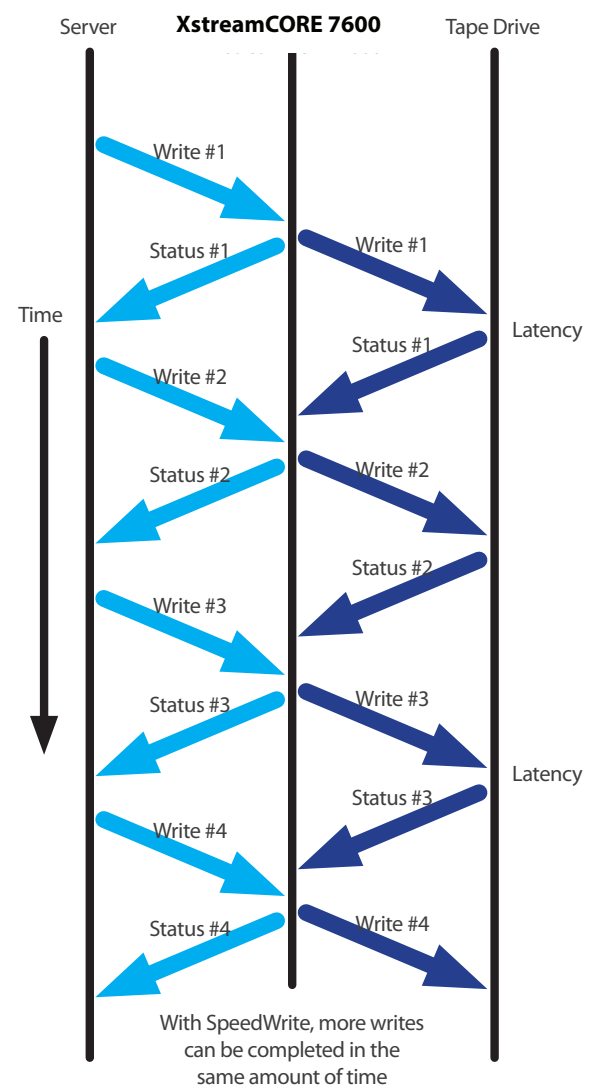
Server
XstreamCORE 7600
Tape Drive

Write #1
Status #1
Write #1
Time
Latency
Status #1
Write #2
Status #2
Write #2
Status #2
Write #3
Status #3
Write #3
Latency
Status #3
Write #4
Status #4
Write #4

With SpeedWrite, more writes can be completed in the same amount of time